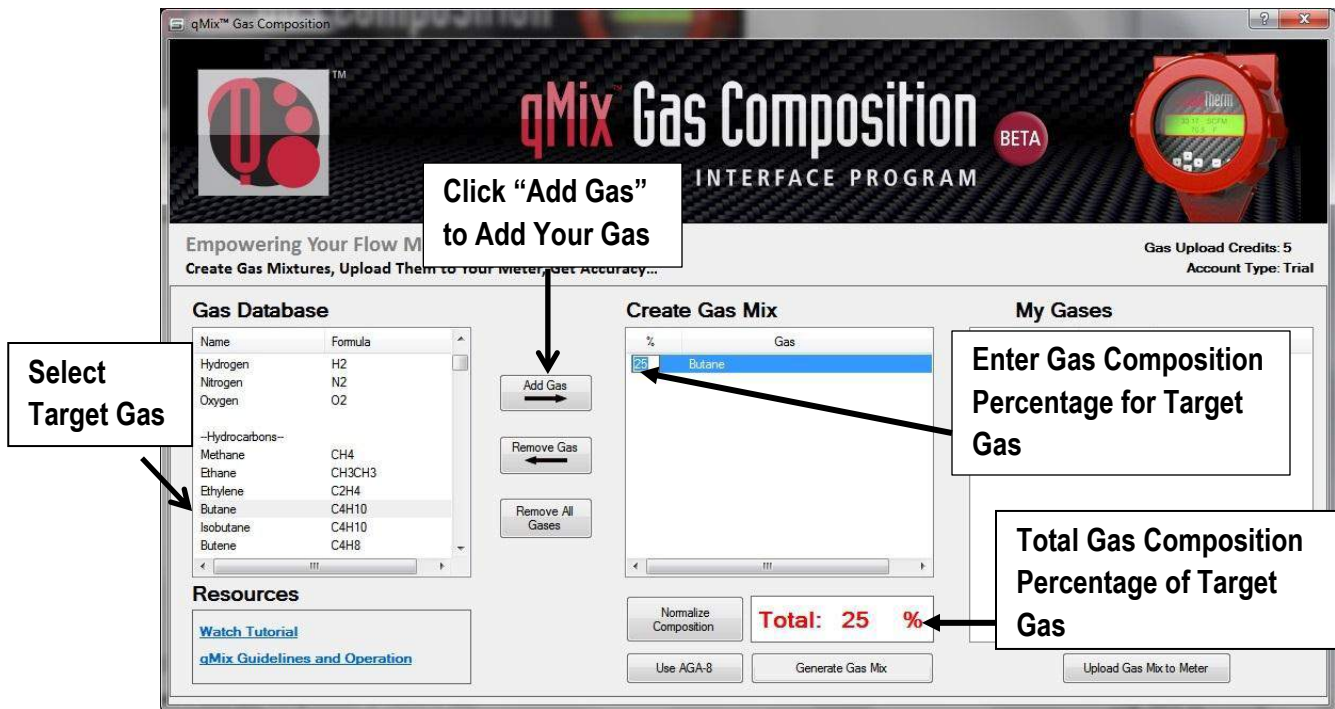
qMix™ Gas Composition

TM

qMix™ Gas Composition BETA

INTERFACE PROGRAM

Click "Add Gas" to Add Your Gas

Empowering Your Flow M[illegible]

Create Gas Mixtures, Upload Them to Your Meter, Get Accuracy...

Gas Upload Credits: 5
Account Type: Trial

Gas Database

| Name | Formula |
|---|---|
| Hydrogen | H2 |
| Nitrogen | N2 |
| Oxygen | O2 |
| --Hydrocarbons-- | |
| Methane | CH4 |
| Ethane | CH3CH3 |
| Ethylene | C2H4 |
| Butane | C4H10 |
| Isobutane | C4H10 |
| Butene | C4H8 |

Select Target Gas

Add Gas

Remove Gas

Remove All Gases

Create Gas Mix

| % | Gas |
|---|---|
| 25 | Butane |

My Gases

Enter Gas Composition Percentage for Target Gas

Total Gas Composition Percentage of Target Gas

Resources

Watch Tutorial

qMix Guidelines and Operation

Normalize Composition

Total: 25 %

Use AGA-8

Generate Gas Mix

Upload Gas Mix to Meter